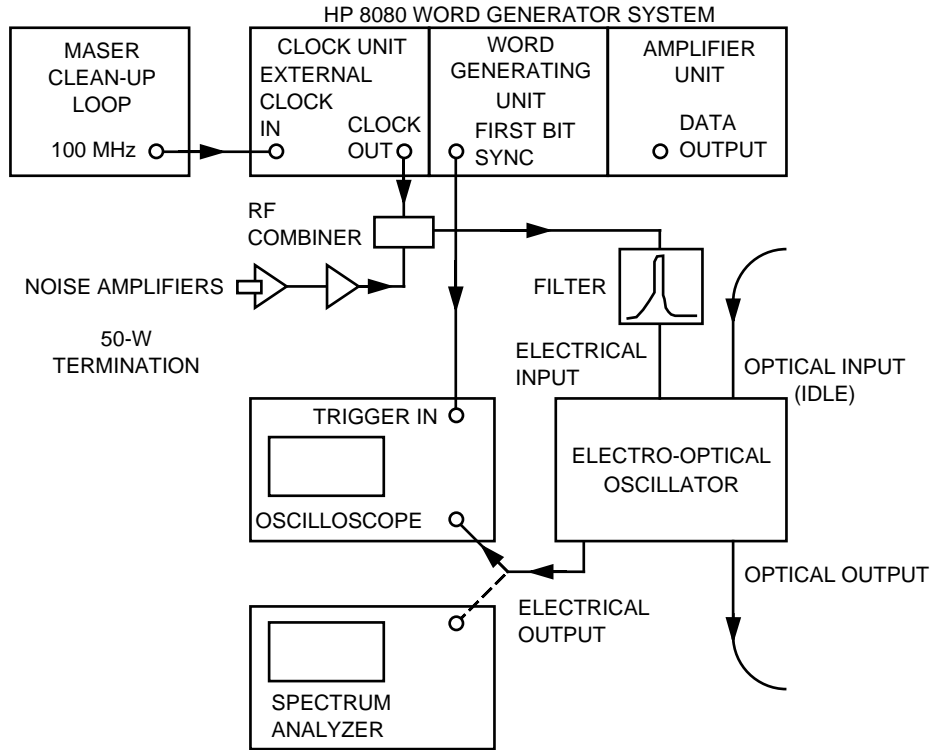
HP 8080 WORD GENERATOR SYSTEM

MASER CLEAN-UP LOOP

100 MHz

CLOCK UNIT EXTERNAL CLOCK IN

CLOCK OUT

WORD GENERATING UNIT

FIRST BIT SYNC

AMPLIFIER UNIT

DATA OUTPUT

RF COMBINER

NOISE AMPLIFIERS

50-W TERMINATION

FILTER

ELECTRICAL INPUT

OPTICAL INPUT (IDLE)

TRIGGER IN

OSCILLOSCOPE

ELECTRO-OPTICAL OSCILLATOR

OPTICAL OUTPUT

ELECTRICAL OUTPUT

SPECTRUM ANALYZER